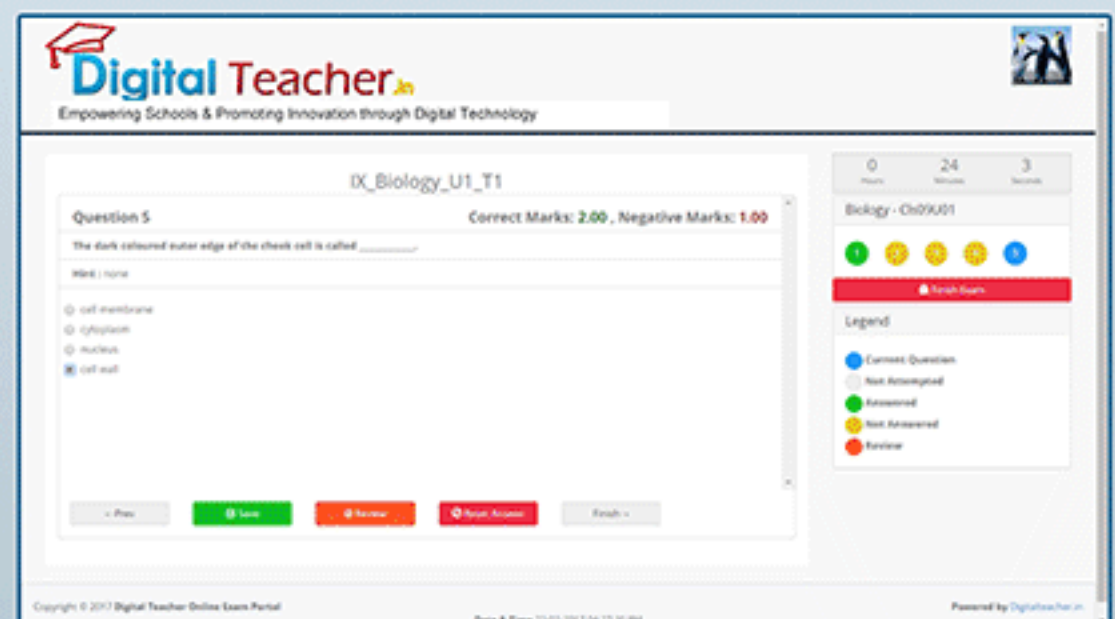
Digital Teacher.in
Empowering Schools & Promoting Innovation through Digital Technology

IX_Biology_U1_T1

Question 5
Correct Marks: 2.00 , Negative Marks: 1.00

The dark coloured outer edge of the cheek cell is called ________.

Hint : none

cell membrane
cytoplasm
nucleus
cell wall

« Prev
Save
Review
Reset Answer
Finish »

0
Hours
24
Minutes
3
Seconds

Biology - Ch09U01

1
5

Finish Exam

Legend

Current Question
Not Attempted
Answered
Not Answered
Review

Copyright © 2017 Digital Teacher Online Exam Portal
Date & Time: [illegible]
Powered by Digitalteacher.in